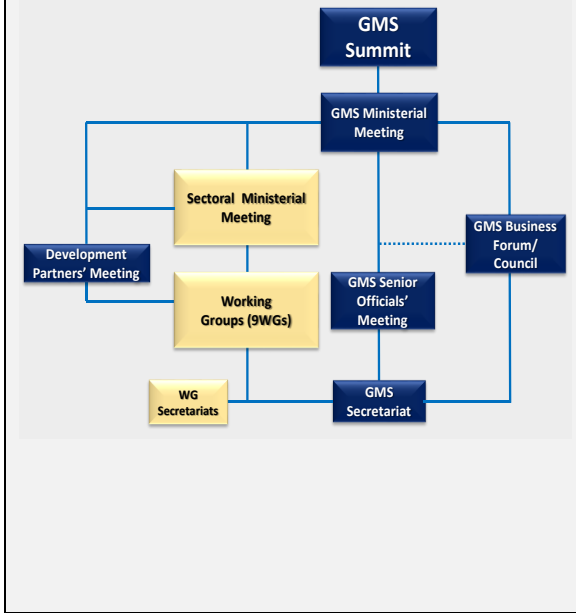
GMS Summit

GMS Ministerial Meeting

Sectoral Ministerial Meeting

GMS Business Forum/ Council

Development Partners' Meeting

Working Groups (9WGs)

GMS Senior Officials' Meeting

WG Secretariats

GMS Secretariat